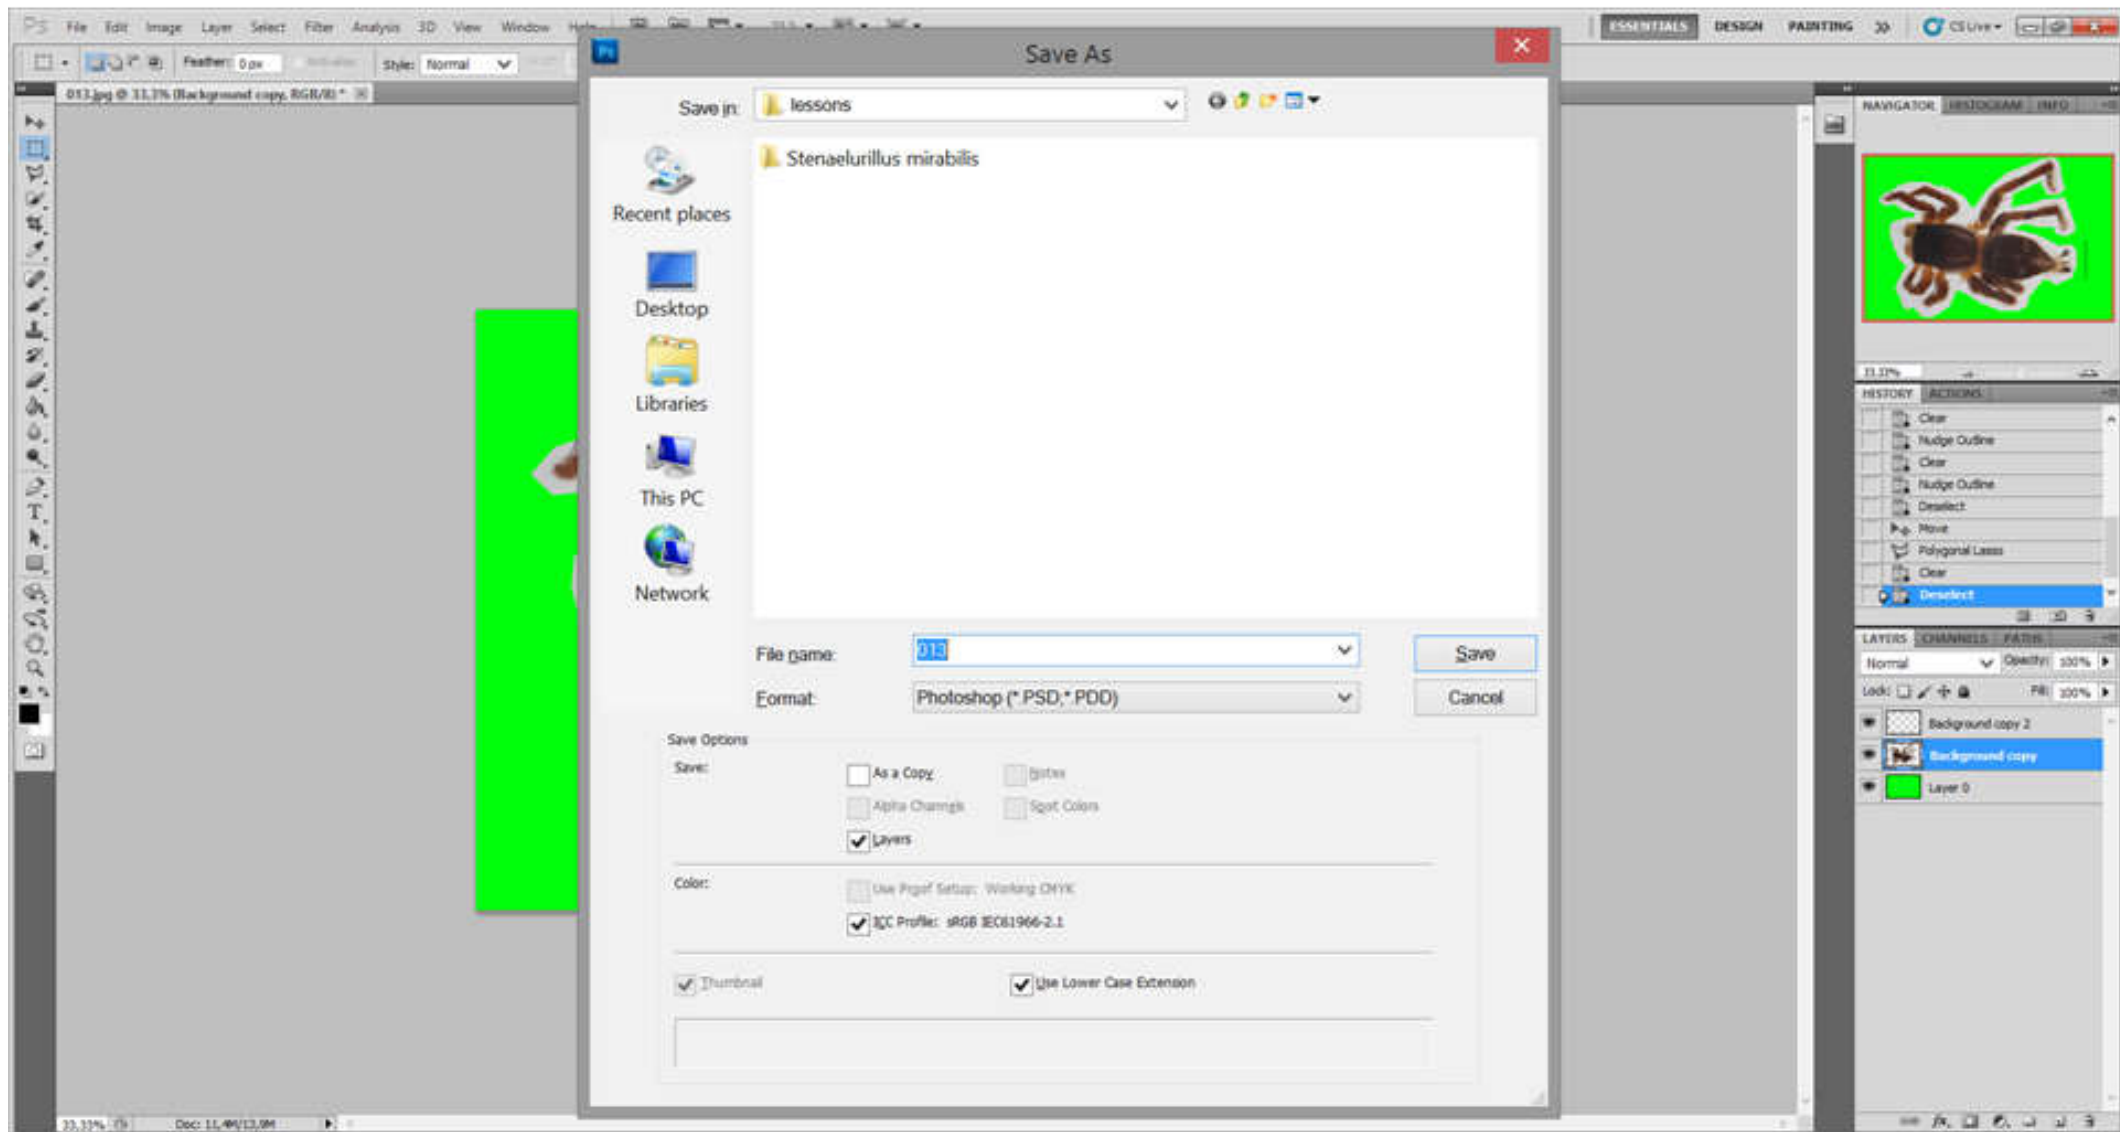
File Edit Image Layer Select Filter Analysis 3D View Window Help

ESSENTIALS DESIGN PAINTING » CS Live

Feather: 0 px Style: Normal

013.jpg @ 33.3% (Background copy, RGB/8) *

Save As

Save in: lessons

Stenaelurillus mirabilis

Recent places

Desktop

Libraries

This PC

Network

File name: 013

Format: Photoshop (*.PSD;*.PDD)

Save

Cancel

Save Options

Save:

As a Copy

Notes

Alpha Channels

Spot Colors

Layers

Color:

Use Proof Setup: Working CMYK

ICC Profile: sRGB IEC61966-2.1

Thumbnail

Use Lower Case Extension

NAVIGATOR HISTOGRAM INFO

33.33%

HISTORY ACTIONS

Clear

Nudge Outline

Clear

Nudge Outline

Deselect

Move

Polygonal Lasso

Clear

Deselect

LAYERS CHANNELS PATHS

Normal Opacity: 100%

Lock: Fill: 100%

Background copy 2

Background copy

Layer 0

33.33% Doc: 11,4M/13,9M